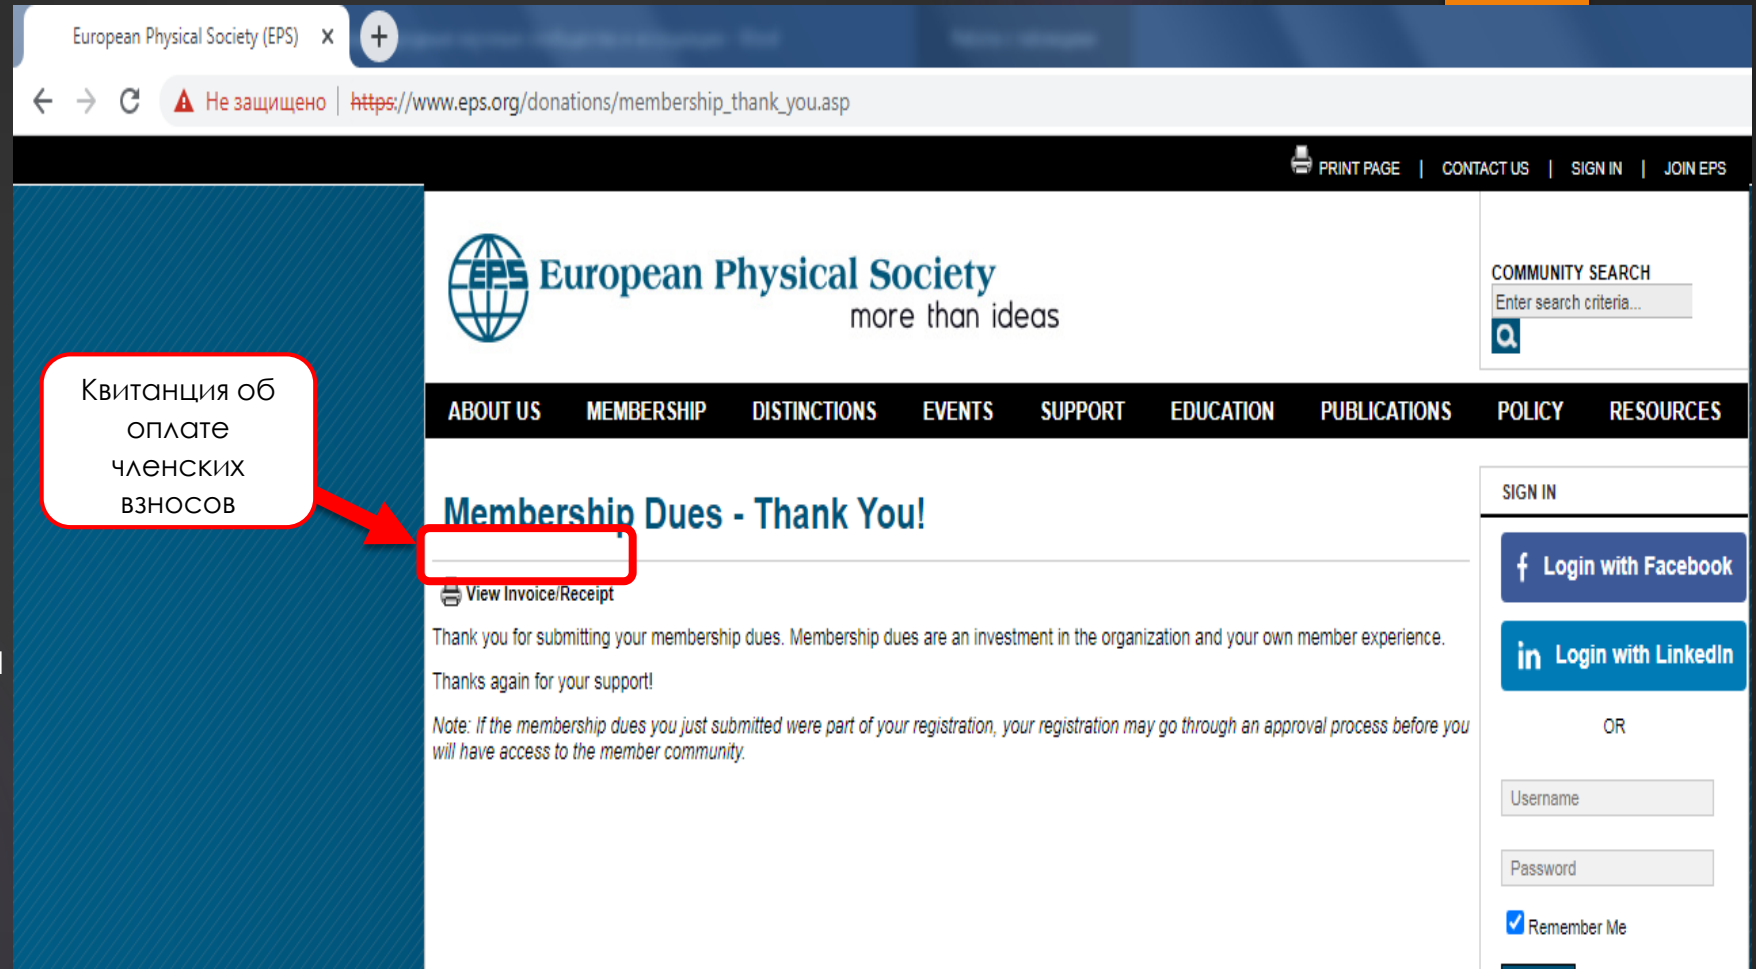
European Physical Society (EPS) ×

Не защищено | https://www.eps.org/donations/membership_thank_you.asp

PRINT PAGE | CONTACT US | SIGN IN | JOIN EPS

EPS European Physical Society
more than ideas

COMMUNITY SEARCH
Enter search criteria...

ABOUT US MEMBERSHIP DISTINCTIONS EVENTS SUPPORT EDUCATION PUBLICATIONS POLICY RESOURCES

Квитанция об оплате членских взносов

Membership Dues - Thank You!

View Invoice/Receipt

Thank you for submitting your membership dues. Membership dues are an investment in the organization and your own member experience.

Thanks again for your support!

Note: If the membership dues you just submitted were part of your registration, your registration may go through an approval process before you will have access to the member community.

SIGN IN

Login with Facebook

Login with LinkedIn

OR

Username

Password

Remember Me